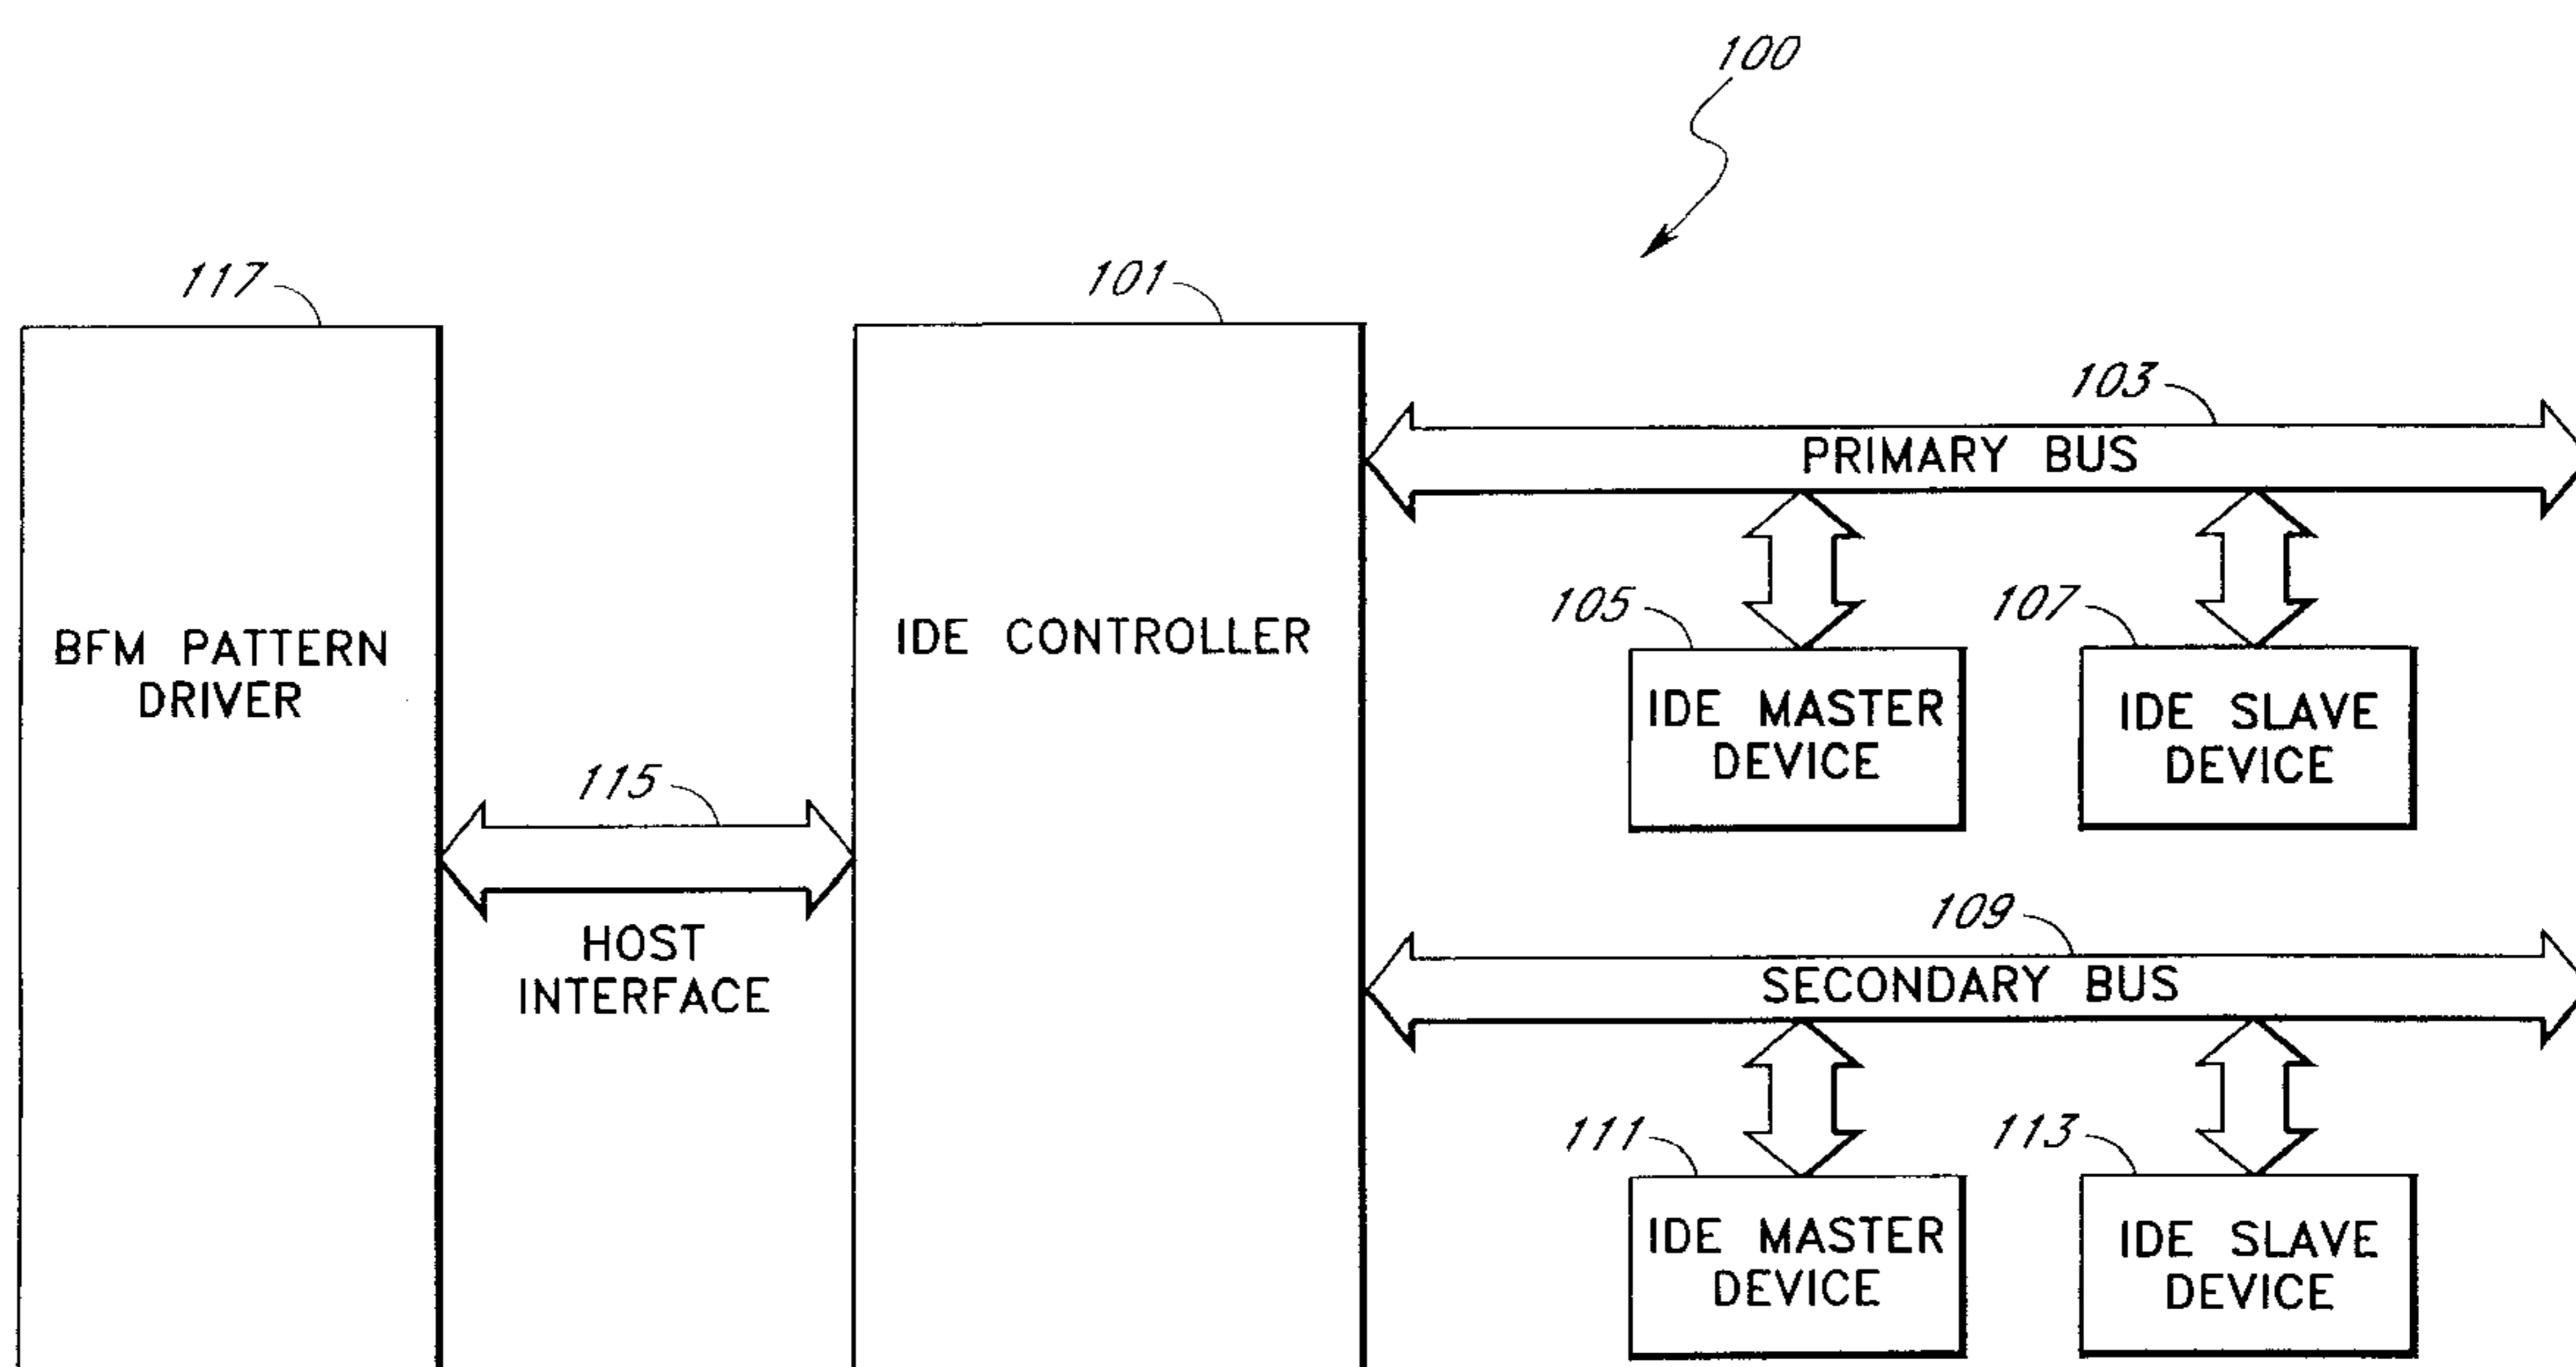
100

117

BFM PATTERN DRIVER

115

HOST INTERFACE

101

IDE CONTROLLER

103

PRIMARY BUS

105

IDE MASTER DEVICE

107

IDE SLAVE DEVICE

109

SECONDARY BUS

111

IDE MASTER DEVICE

113

IDE SLAVE DEVICE